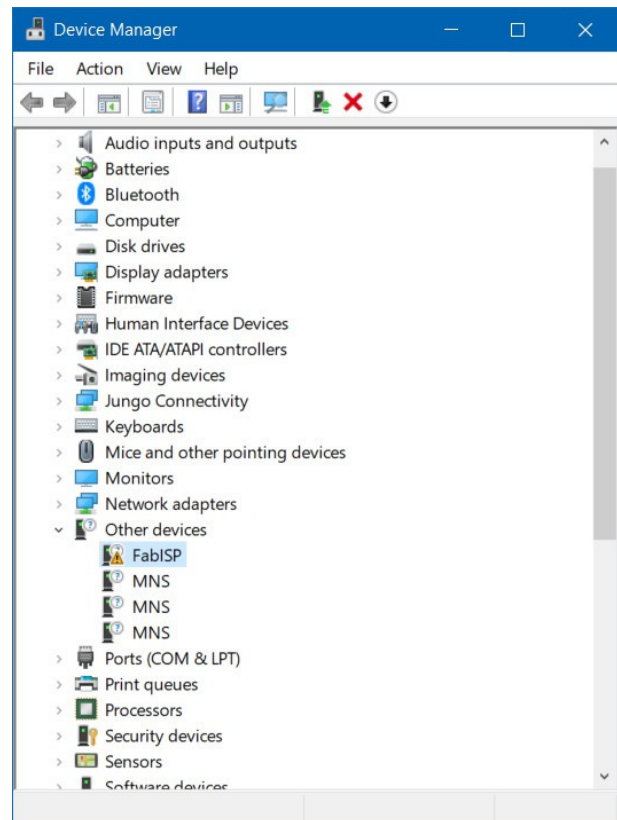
Device Manager

File Action View Help

Audio inputs and outputs
Batteries
Bluetooth
Computer
Disk drives
Display adapters
Firmware
Human Interface Devices
IDE ATA/ATAPI controllers
Imaging devices
Jungo Connectivity
Keyboards
Mice and other pointing devices
Monitors
Network adapters
Other devices
FabISP
MNS
MNS
MNS
Ports (COM & LPT)
Print queues
Processors
Security devices
Sensors
Software devices